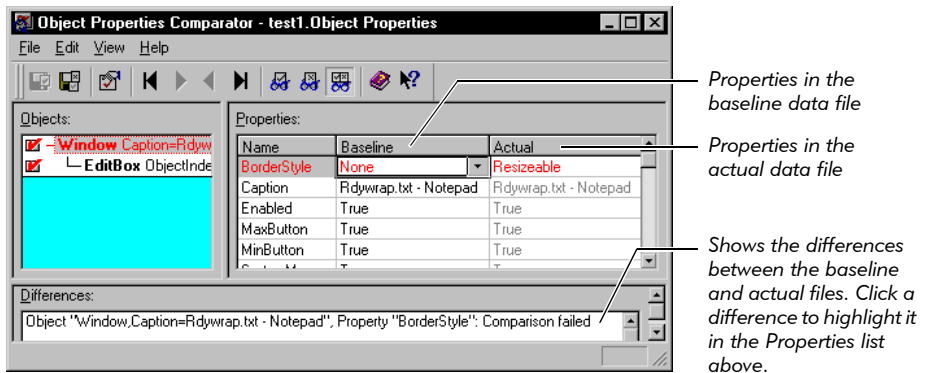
Object Properties Comparator - test1.Object Properties

File Edit View Help

Objects:

Window Caption=Rdyw

EditBox ObjectInde

Properties:

| Name | Baseline | Actual |
|---|---|---|
| BorderStyle | None | Resizeable |
| Caption | Rdywrap.txt - Notepad | Rdywrap.txt - Notepad |
| Enabled | True | True |
| MaxButton | True | True |
| MinButton | True | True |
| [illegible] | T | T |

Differences:

Object "Window,Caption=Rdywrap.txt - Notepad", Property "BorderStyle": Comparison failed

Properties in the baseline data file

Properties in the actual data file

Shows the differences between the baseline and actual files. Click a difference to highlight it in the Properties list above.